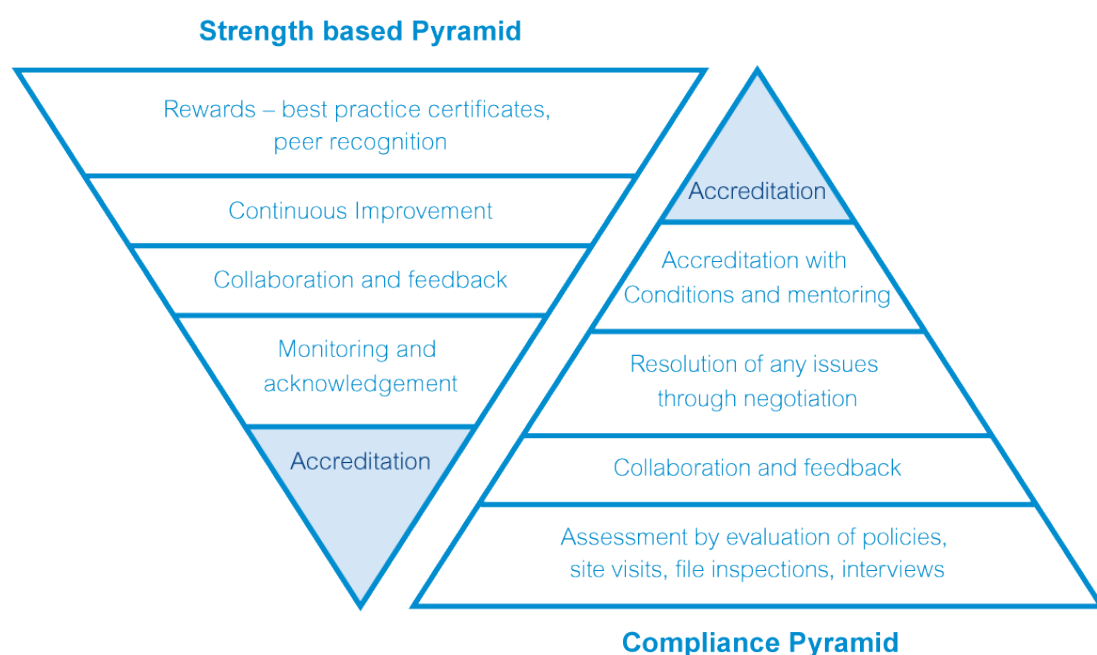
Strength based Pyramid

Rewards – best practice certificates, peer recognition

Continuous Improvement

Collaboration and feedback

Monitoring and acknowledgement

Accreditation

Accreditation

Accreditation with Conditions and mentoring

Resolution of any issues through negotiation

Collaboration and feedback

Assessment by evaluation of policies, site visits, file inspections, interviews

Compliance Pyramid